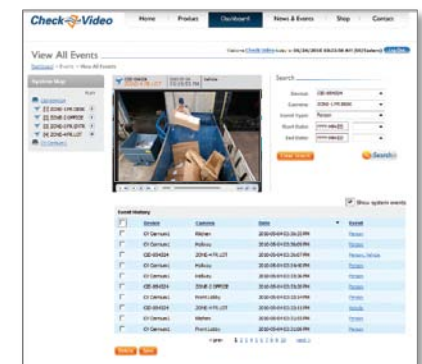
Check Video

Home | Product | Dashboard | News & Events | Shop | Contact

View All Events

Dashboard > Events > View All Events

System Map

Search

Device: CID-004024
Camera: ZONE 1 PR DESK
Event Type: Person
Start Date: yyyy-mm-dd
End Date: yyyy-mm-dd

Clear Search

Search

Show system events

Event History

| | Device | Camera | Date | Event |
|---|---|---|---|---|
| | IO Camera1 | Kitchen | 2010-05-04 01:26:23 PM | Person |
| | IO Camera1 | Hallway | 2010-05-04 01:24:15 PM | Person |
| | CID-004024 | ZONE 4 PR LOT | 2010-05-04 01:24:07 PM | Person, Vehicle |
| | IO Camera1 | Hallway | 2010-05-04 01:24:03 PM | Person |
| | IO Camera1 | Hallway | 2010-05-04 01:23:59 PM | Person |
| | CID-004024 | ZONE 3 OFFICE | 2010-05-04 01:23:36 PM | Person |
| | IO Camera1 | Front Lobby | 2010-05-04 01:23:28 PM | Person |
| | CID-004024 | ZONE 4 PR LOT | 2010-05-04 01:23:21 PM | Person |
| | IO Camera1 | Kitchen | 2010-05-04 01:23:11 PM | Person |
| | IO Camera1 | Front Lobby | 2010-05-04 01:22:59 PM | Person |

« prev 1 2 3 4 5 6 7 8 9 10 next »